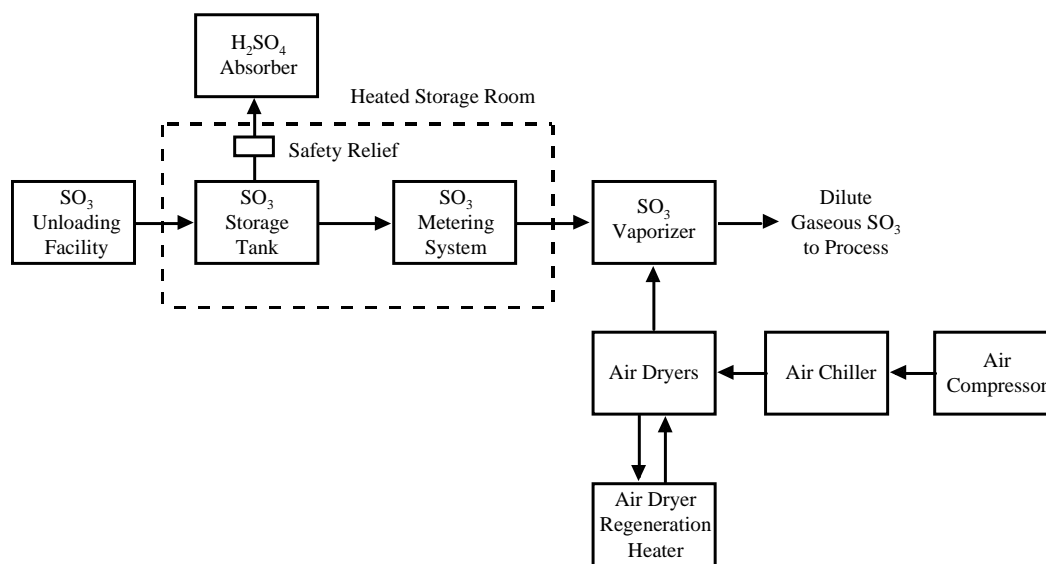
$H_2SO_4$ Absorber

Heated Storage Room

Safety Relief

$SO_3$ Unloading Facility

$SO_3$ Storage Tank

$SO_3$ Metering System

$SO_3$ Vaporizer

Dilute Gaseous $SO_3$ to Process

Air Dryers

Air Chiller

Air Compressor

Air Dryer Regeneration Heater